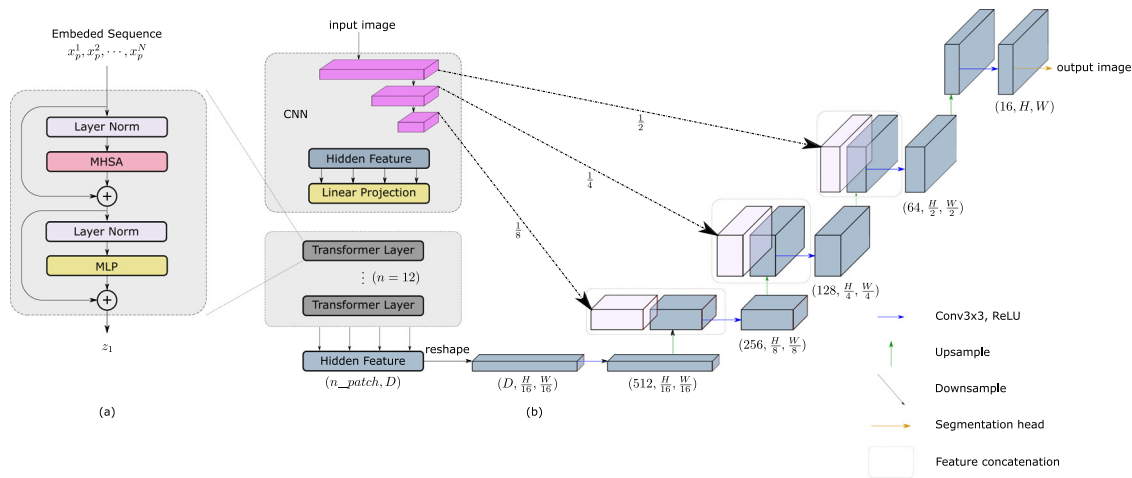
Embeded Sequence
$x_p^1, x_p^2, \cdots, x_p^N$

Layer Norm
MHSA
+
Layer Norm
MLP
+
$z_1$

(a)

input image
CNN
Hidden Feature
Linear Projection

Transformer Layer
$\vdots \ (n = 12)$
Transformer Layer

Hidden Feature
reshape
$(n\_patch, D)$

(b)

$\frac{1}{2}$
$\frac{1}{4}$
$\frac{1}{8}$

$(D, \frac{H}{16}, \frac{W}{16})$
$(512, \frac{H}{16}, \frac{W}{16})$
$(256, \frac{H}{8}, \frac{W}{8})$
$(128, \frac{H}{4}, \frac{W}{4})$
$(64, \frac{H}{2}, \frac{W}{2})$
$(16, H, W)$

output image

Conv3x3, ReLU
Upsample
Downsample
Segmentation head
Feature concatenation